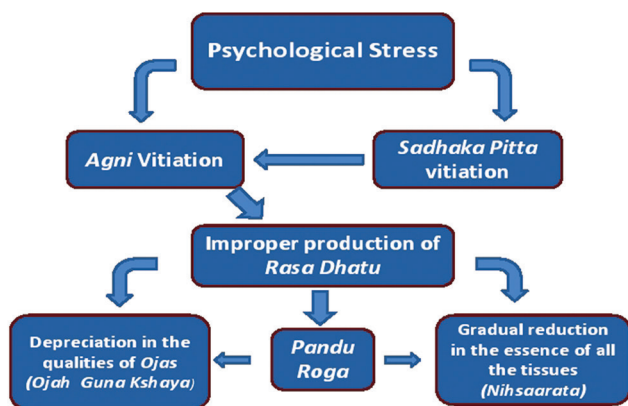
Psychological Stress

Agni Vitiation

Sadhaka Pitta vitiation

Improper production of Rasa Dhatu

Depreciation in the qualities of Ojas (Ojah Guna Kshaya)

Pandu Roga

Gradual reduction in the essence of all the tissues (Nihsaarata)